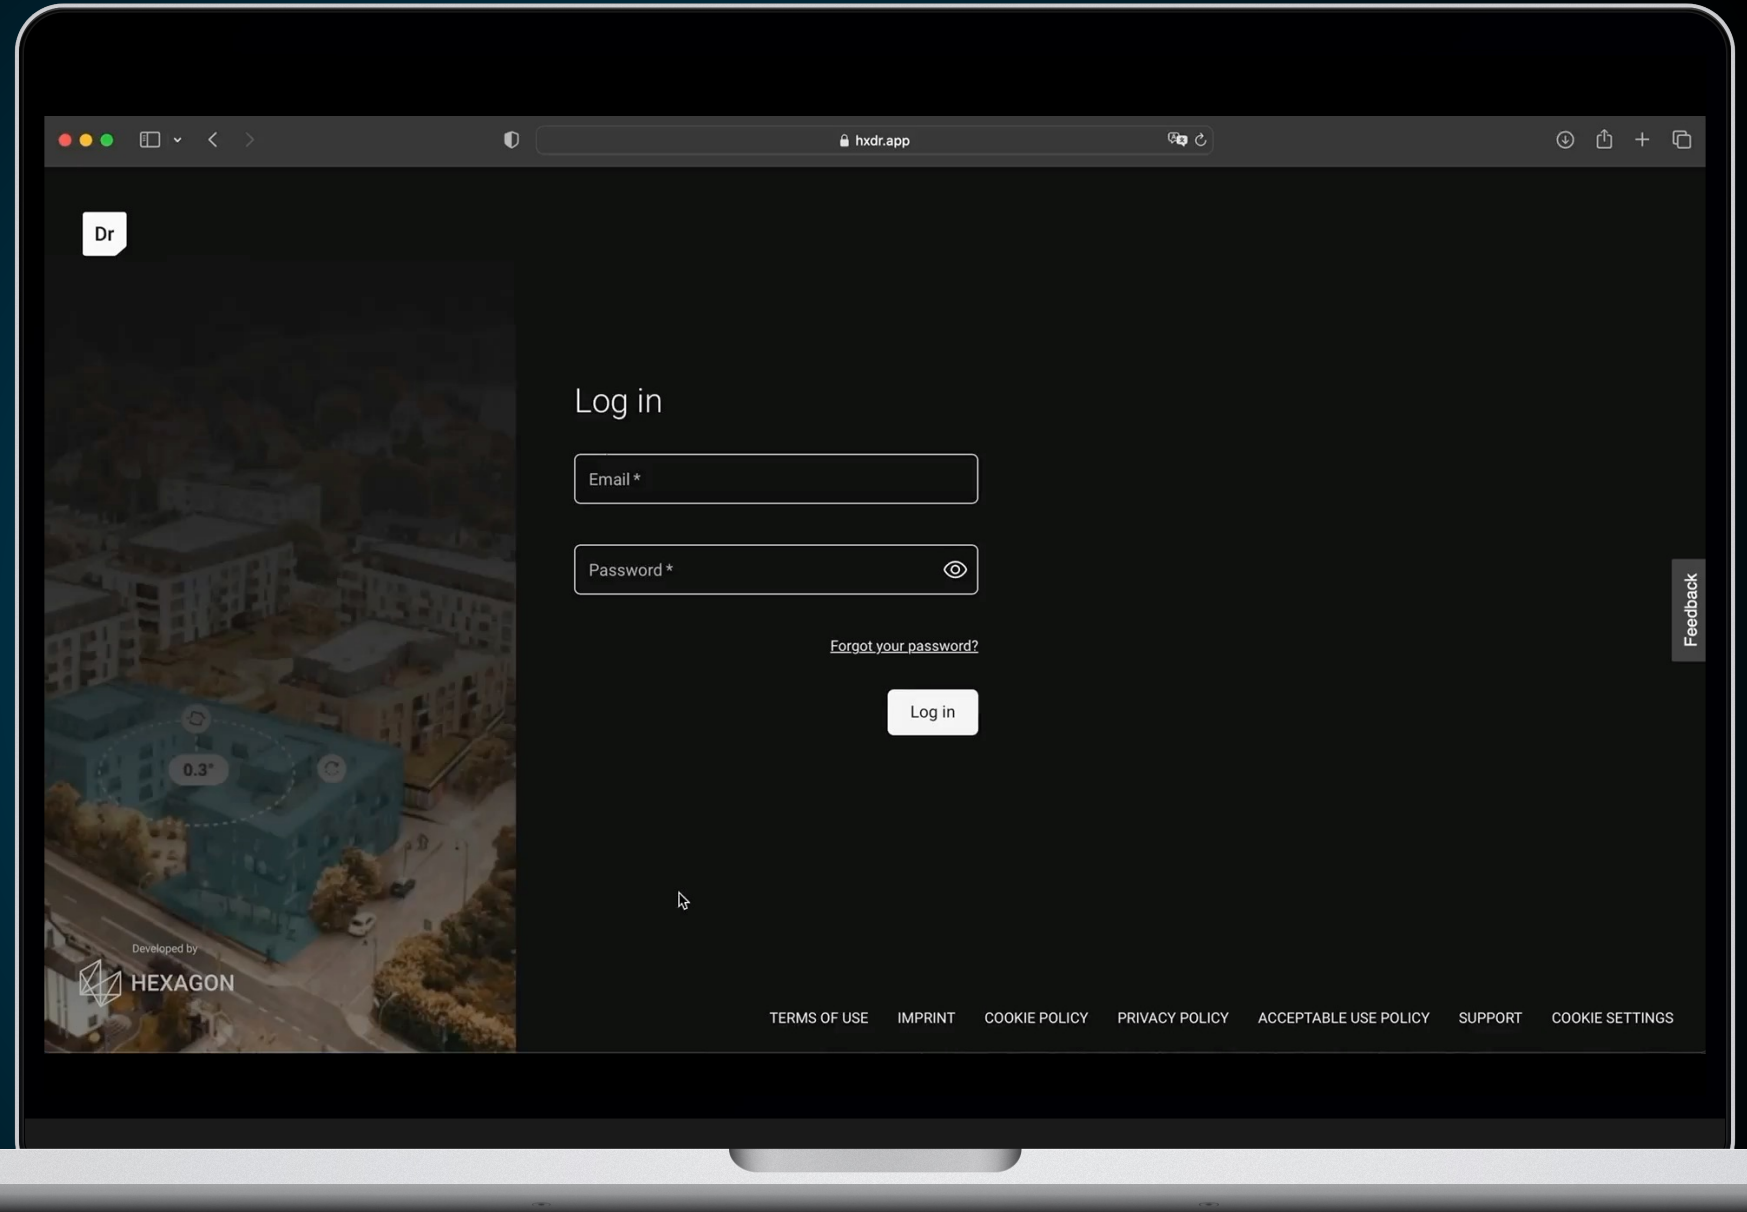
hxdr.app

Dr

Log in

Email *

Password *

Forgot your password?

Log in

Feedback

0.3°

Developed by

HEXAGON

TERMS OF USE IMPRINT COOKIE POLICY PRIVACY POLICY ACCEPTABLE USE POLICY SUPPORT COOKIE SETTINGS